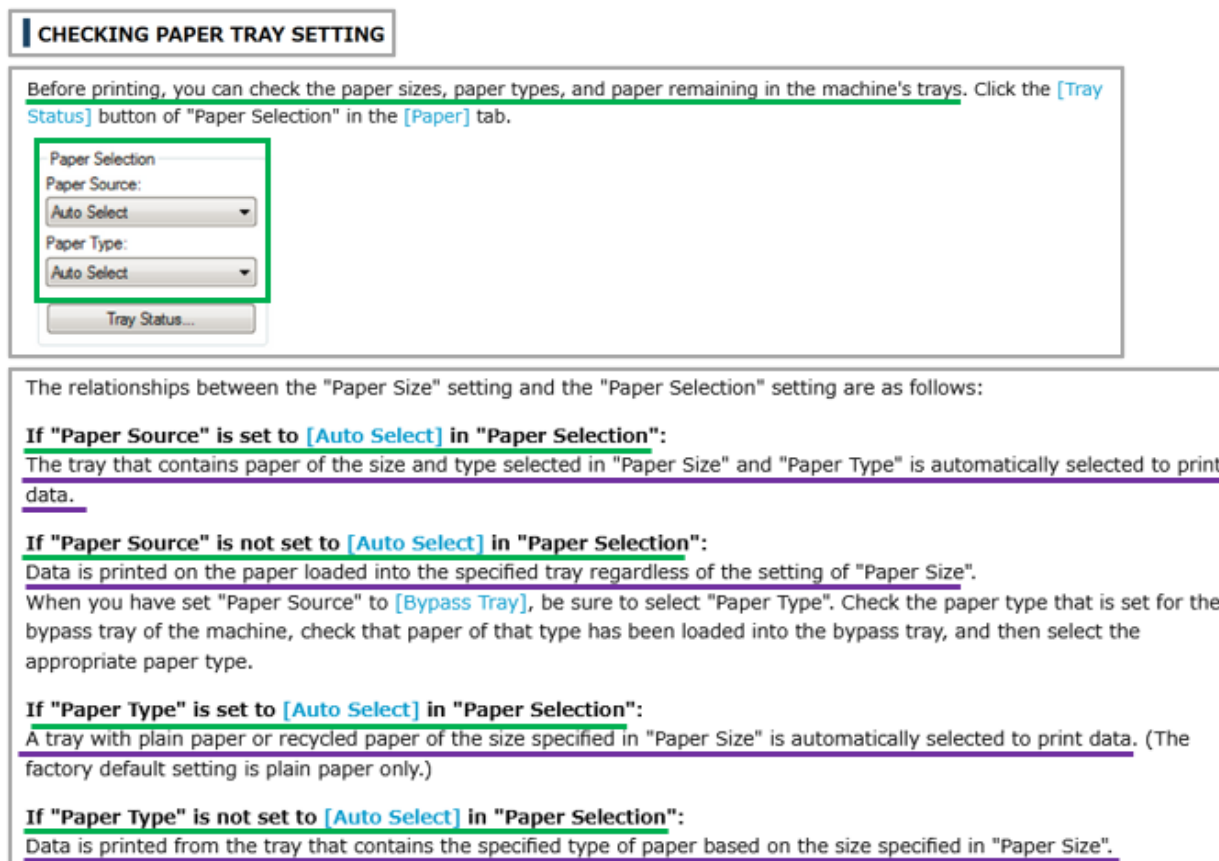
CHECKING PAPER TRAY SETTING

Before printing, you can check the paper sizes, paper types, and paper remaining in the machine's trays. Click the [Tray Status] button of "Paper Selection" in the [Paper] tab.

Paper Selection
Paper Source:
Auto Select
Paper Type:
Auto Select
Tray Status...

The relationships between the "Paper Size" setting and the "Paper Selection" setting are as follows:

If "Paper Source" is set to [Auto Select] in "Paper Selection":
The tray that contains paper of the size and type selected in "Paper Size" and "Paper Type" is automatically selected to print data.

If "Paper Source" is not set to [Auto Select] in "Paper Selection":
Data is printed on the paper loaded into the specified tray regardless of the setting of "Paper Size".
When you have set "Paper Source" to [Bypass Tray], be sure to select "Paper Type". Check the paper type that is set for the bypass tray of the machine, check that paper of that type has been loaded into the bypass tray, and then select the appropriate paper type.

If "Paper Type" is set to [Auto Select] in "Paper Selection":
A tray with plain paper or recycled paper of the size specified in "Paper Size" is automatically selected to print data. (The factory default setting is plain paper only.)

If "Paper Type" is not set to [Auto Select] in "Paper Selection":
Data is printed from the tray that contains the specified type of paper based on the size specified in "Paper Size".